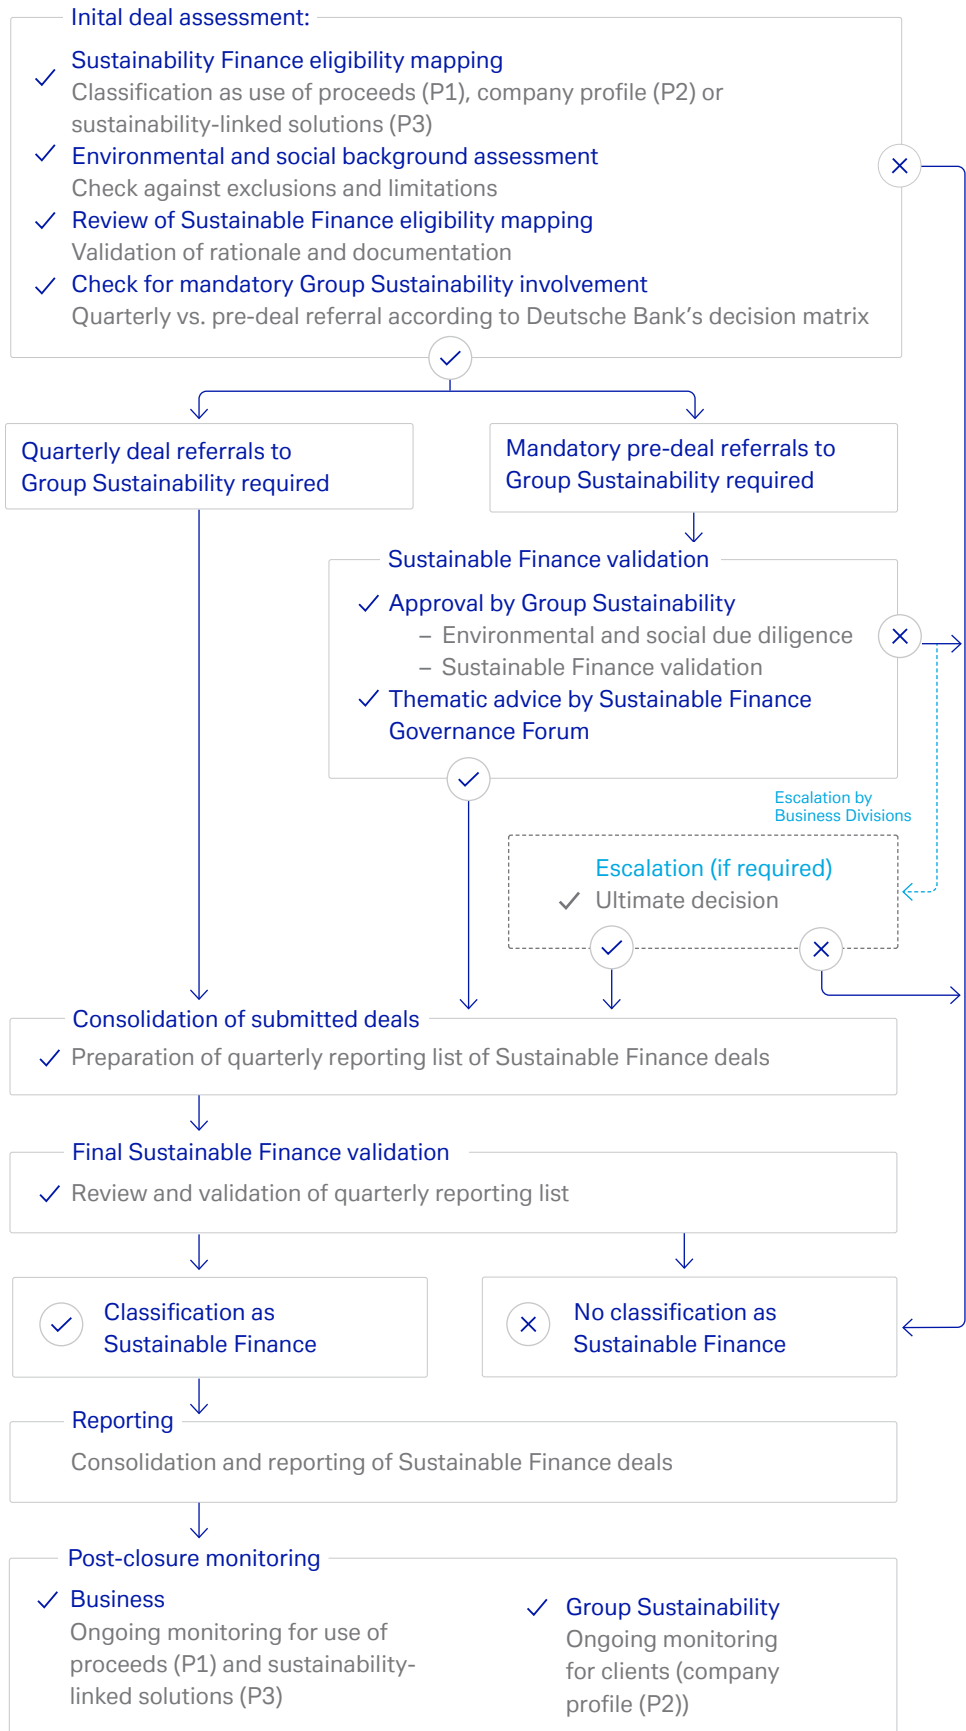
Inital deal assessment:

Sustainability Finance eligibility mapping
Classification as use of proceeds (P1), company profile (P2) or sustainability-linked solutions (P3)

Environmental and social background assessment
Check against exclusions and limitations

Review of Sustainable Finance eligibility mapping
Validation of rationale and documentation

Check for mandatory Group Sustainability involvement
Quarterly vs. pre-deal referral according to Deutsche Bank's decision matrix

Quarterly deal referrals to Group Sustainability required

Mandatory pre-deal referrals to Group Sustainability required

Sustainable Finance validation

Approval by Group Sustainability
– Environmental and social due diligence
– Sustainable Finance validation

Thematic advice by Sustainable Finance Governance Forum

Escalation by Business Divisions

Escalation (if required)
Ultimate decision

Consolidation of submitted deals
Preparation of quarterly reporting list of Sustainable Finance deals

Final Sustainable Finance validation
Review and validation of quarterly reporting list

Classification as Sustainable Finance

No classification as Sustainable Finance

Reporting
Consolidation and reporting of Sustainable Finance deals

Post-closure monitoring

Business
Ongoing monitoring for use of proceeds (P1) and sustainability-linked solutions (P3)

Group Sustainability
Ongoing monitoring for clients (company profile (P2))